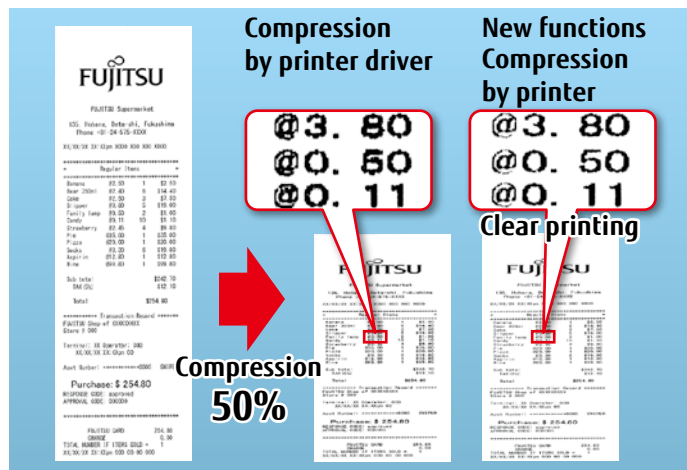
FUJITSU

FUJITSU Supermarket

Compression by printer driver

New functions Compression by printer

@3. 80
@0. 50
@0. 11

@3. 80
@0. 50
@0. 11

Clear printing

Compression 50%

FUJITSU

FUJITSU

Purchase: $ 254.80